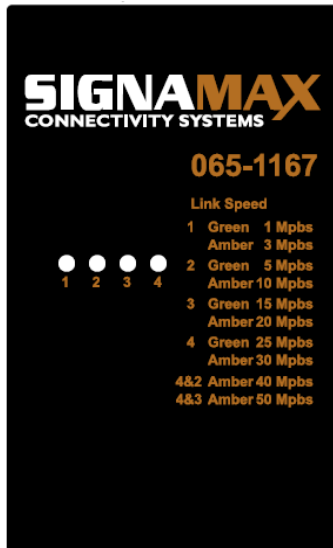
SIGNAMAX
CONNECTIVITY SYSTEMS

065-1167

Link Speed

1 2 3 4

| | | |
|---|---|---|
| 1 | Green | 1 Mpbs |
| | Amber | 3 Mpbs |
| 2 | Green | 5 Mpbs |
| | Amber | 10 Mpbs |
| 3 | Green | 15 Mpbs |
| | Amber | 20 Mpbs |
| 4 | Green | 25 Mpbs |
| | Amber | 30 Mpbs |
| 4&2 | Amber | 40 Mpbs |
| 4&3 | Amber | 50 Mpbs |